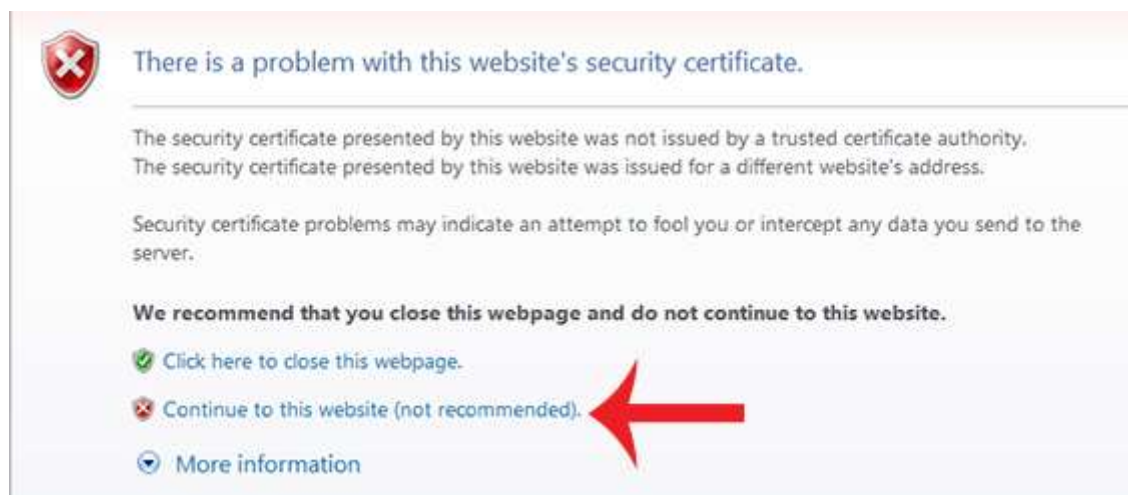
There is a problem with this website's security certificate.

The security certificate presented by this website was not issued by a trusted certificate authority.
The security certificate presented by this website was issued for a different website's address.

Security certificate problems may indicate an attempt to fool you or intercept any data you send to the server.

**We recommend that you close this webpage and do not continue to this website.**

Click here to close this webpage.

Continue to this website (not recommended).

More information